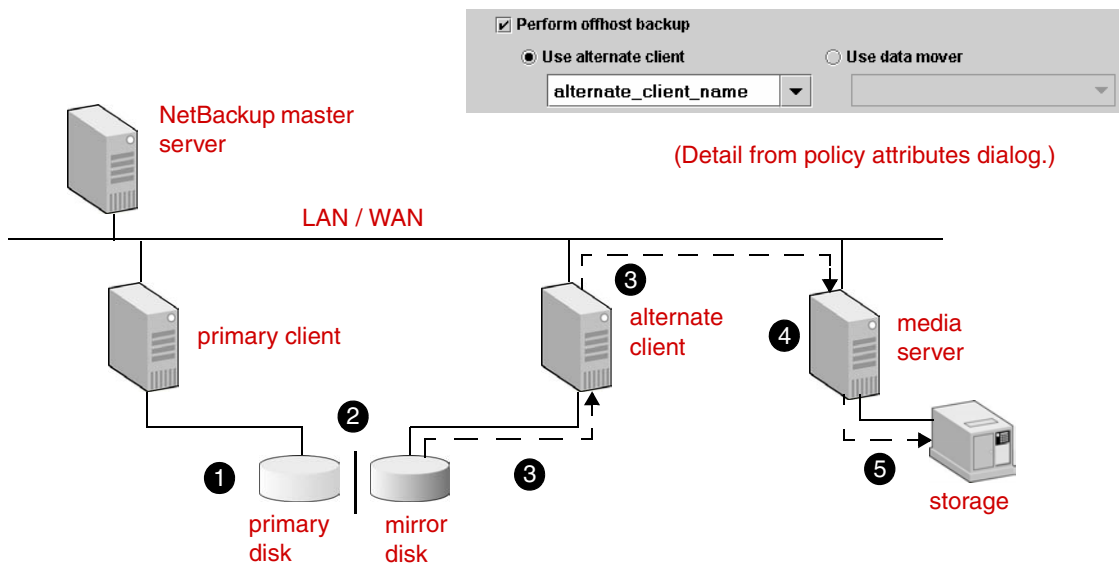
Perform offhost backup
Use alternate client
Use data mover
alternate_client_name

NetBackup master server

(Detail from policy attributes dialog.)

LAN / WAN

3

primary client

alternate client

4

media server

2

1

primary disk

mirror disk

3

5

storage